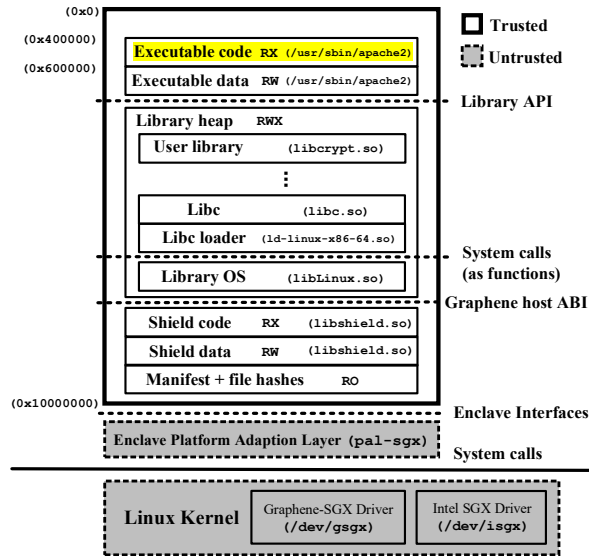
(0x0)

(0x400000)

(0x600000)

Trusted

Untrusted

Executable code RX (/usr/sbin/apache2)

Executable data RW (/usr/sbin/apache2)

Library API

Library heap RWX

User library (libcrypt.so)

⋮

Libc (libc.so)

Libc loader (ld-linux-x86-64.so)

System calls (as functions)

Library OS (libLinux.so)

Graphene host ABI

Shield code RX (libshield.so)

Shield data RW (libshield.so)

Manifest + file hashes RO

(0x10000000)

Enclave Interfaces

Enclave Platform Adaption Layer (pal-sgx)

System calls

Linux Kernel

Graphene-SGX Driver (/dev/gsgx)

Intel SGX Driver (/dev/isgx)